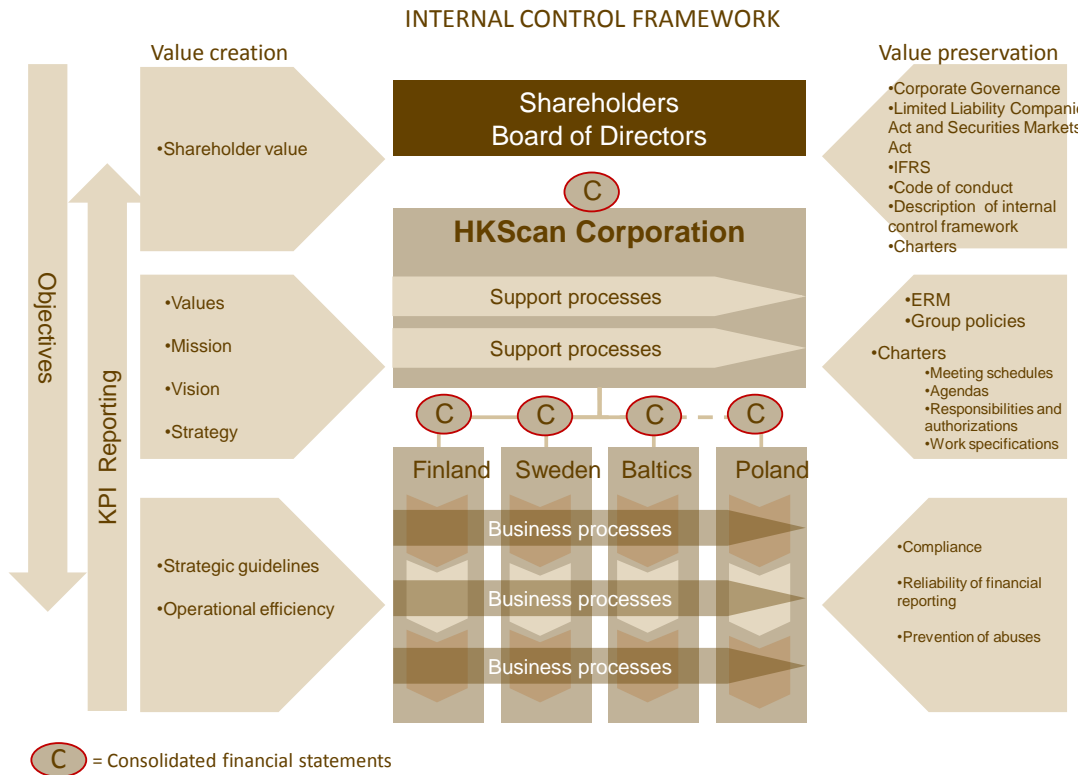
INTERNAL CONTROL FRAMEWORK

Value creation

Value preservation

Objectives

KPI Reporting

•Shareholder value

Shareholders
Board of Directors

•Corporate Governance
•Limited Liability Compani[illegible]
Act and Securities Market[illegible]
Act
•IFRS
•Code of conduct
•Description of internal control framework
•Charters

C

HKScan Corporation

Support processes

Support processes

•Values

•Mission

•Vision

•Strategy

•ERM
•Group policies

•Charters
•Meeting schedules
•Agendas
•Responsibilities and authorizations
•Work specifications

C C C C

Finland Sweden Baltics Poland

Business processes

Business processes

Business processes

•Strategic guidelines

•Operational efficiency

•Compliance

•Reliability of financial reporting

•Prevention of abuses

C = Consolidated financial statements